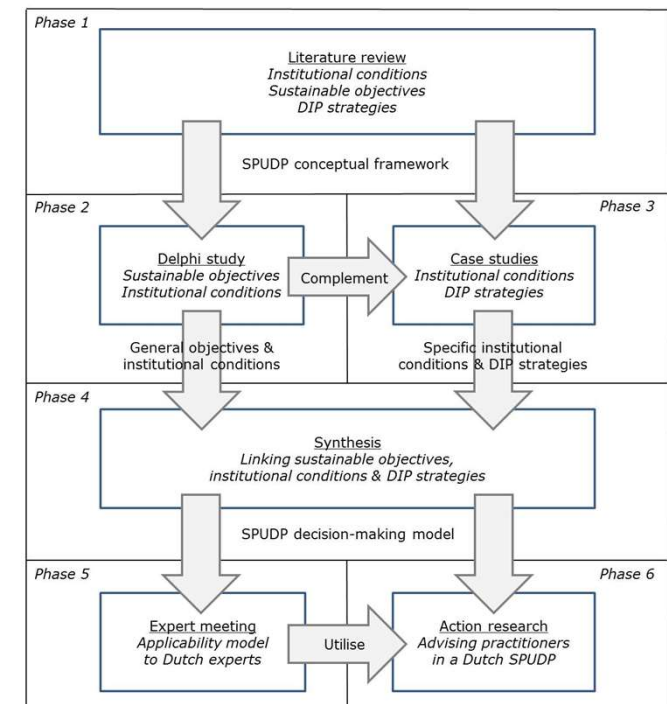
Phase 1

Literature review
Institutional conditions
Sustainable objectives
DIP strategies

SPUDP conceptual framework

Phase 2

Delphi study
Sustainable objectives
Institutional conditions

Complement

Phase 3

Case studies
Institutional conditions
DIP strategies

General objectives & institutional conditions

Specific institutional conditions & DIP strategies

Phase 4

Synthesis
Linking sustainable objectives, institutional conditions & DIP strategies

SPUDP decision-making model

Phase 5

Expert meeting
Applicability model to Dutch experts

Utilise

Phase 6

Action research
Advising practitioners in a Dutch SPUDP